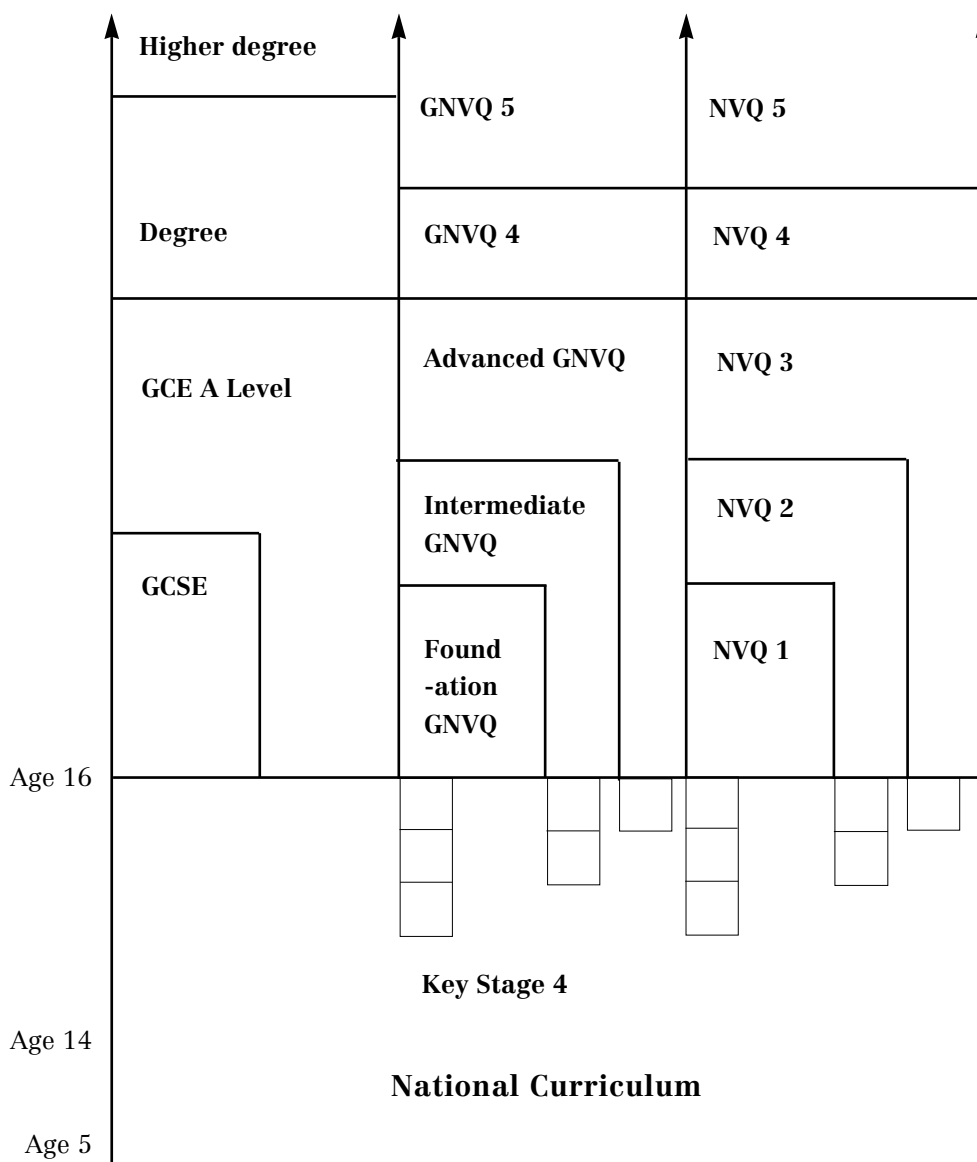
Higher degree

GNVQ 5

NVQ 5

Degree

GNVQ 4

NVQ 4

GCE A Level

Advanced GNVQ

NVQ 3

Intermediate GNVQ

NVQ 2

GCSE

Found -ation GNVQ

NVQ 1

Age 16

Key Stage 4

Age 14

National Curriculum

Age 5